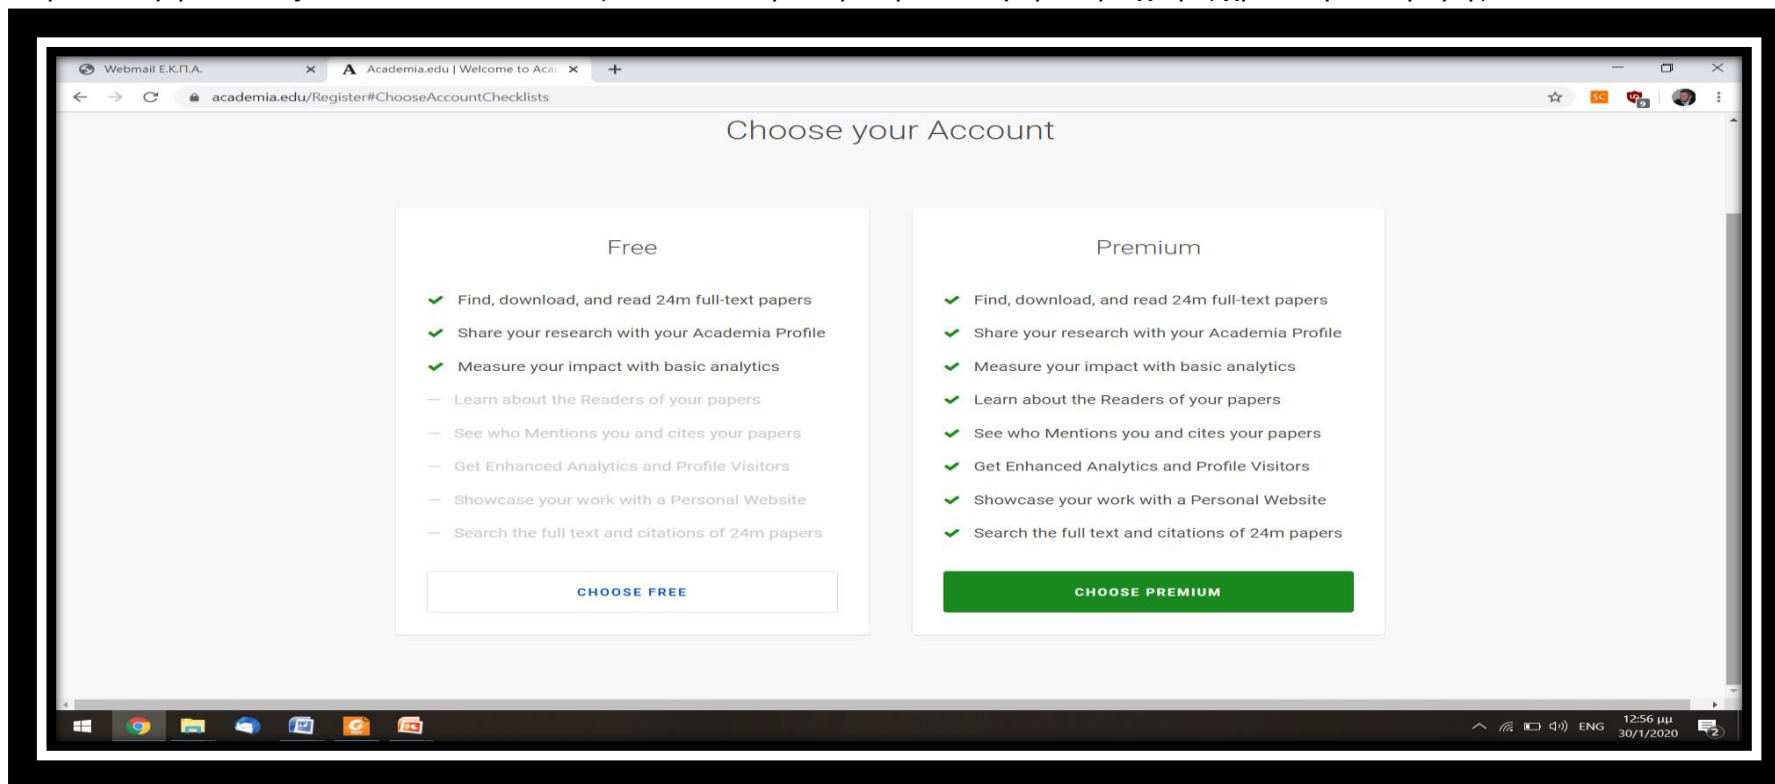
Webmail Ε.Κ.Π.Α.

Academia.edu | Welcome to Aca

academia.edu/Register#ChooseAccountChecklists

Choose your Account

Free

Find, download, and read 24m full-text papers
Share your research with your Academia Profile
Measure your impact with basic analytics
Learn about the Readers of your papers
See who Mentions you and cites your papers
Get Enhanced Analytics and Profile Visitors
Showcase your work with a Personal Website
Search the full text and citations of 24m papers

CHOOSE FREE

Premium

Find, download, and read 24m full-text papers
Share your research with your Academia Profile
Measure your impact with basic analytics
Learn about the Readers of your papers
See who Mentions you and cites your papers
Get Enhanced Analytics and Profile Visitors
Showcase your work with a Personal Website
Search the full text and citations of 24m papers

CHOOSE PREMIUM

ENG 12:56 μμ 30/1/2020